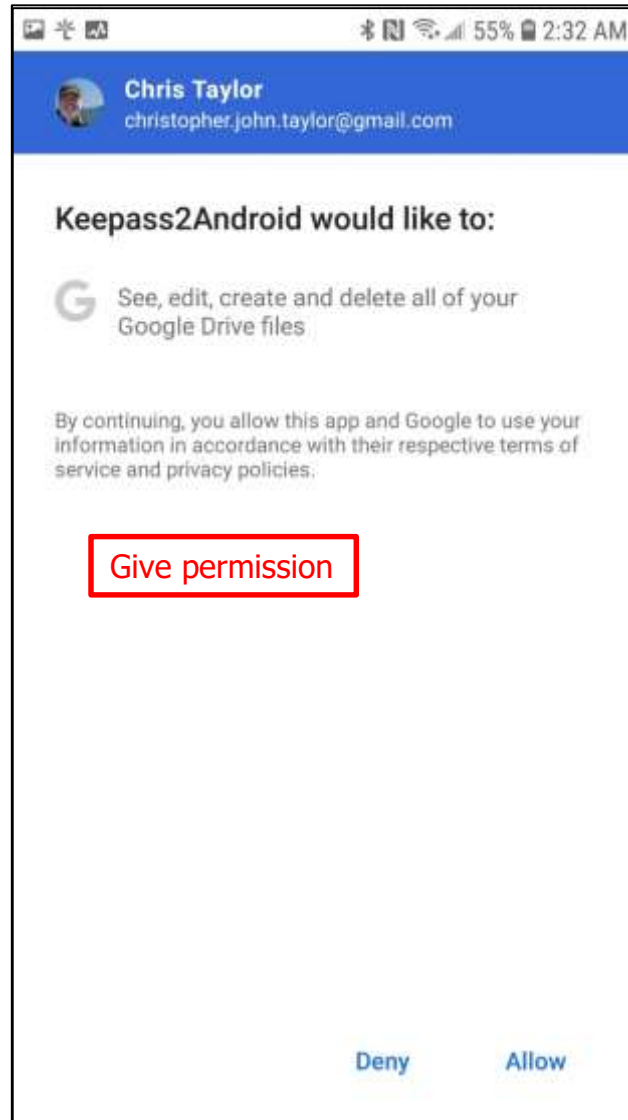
55% 2:32 AM

Chris Taylor
christopher.john.taylor@gmail.com

Keepass2Android would like to:

G See, edit, create and delete all of your Google Drive files

By continuing, you allow this app and Google to use your information in accordance with their respective terms of service and privacy policies.

Give permission

Deny Allow